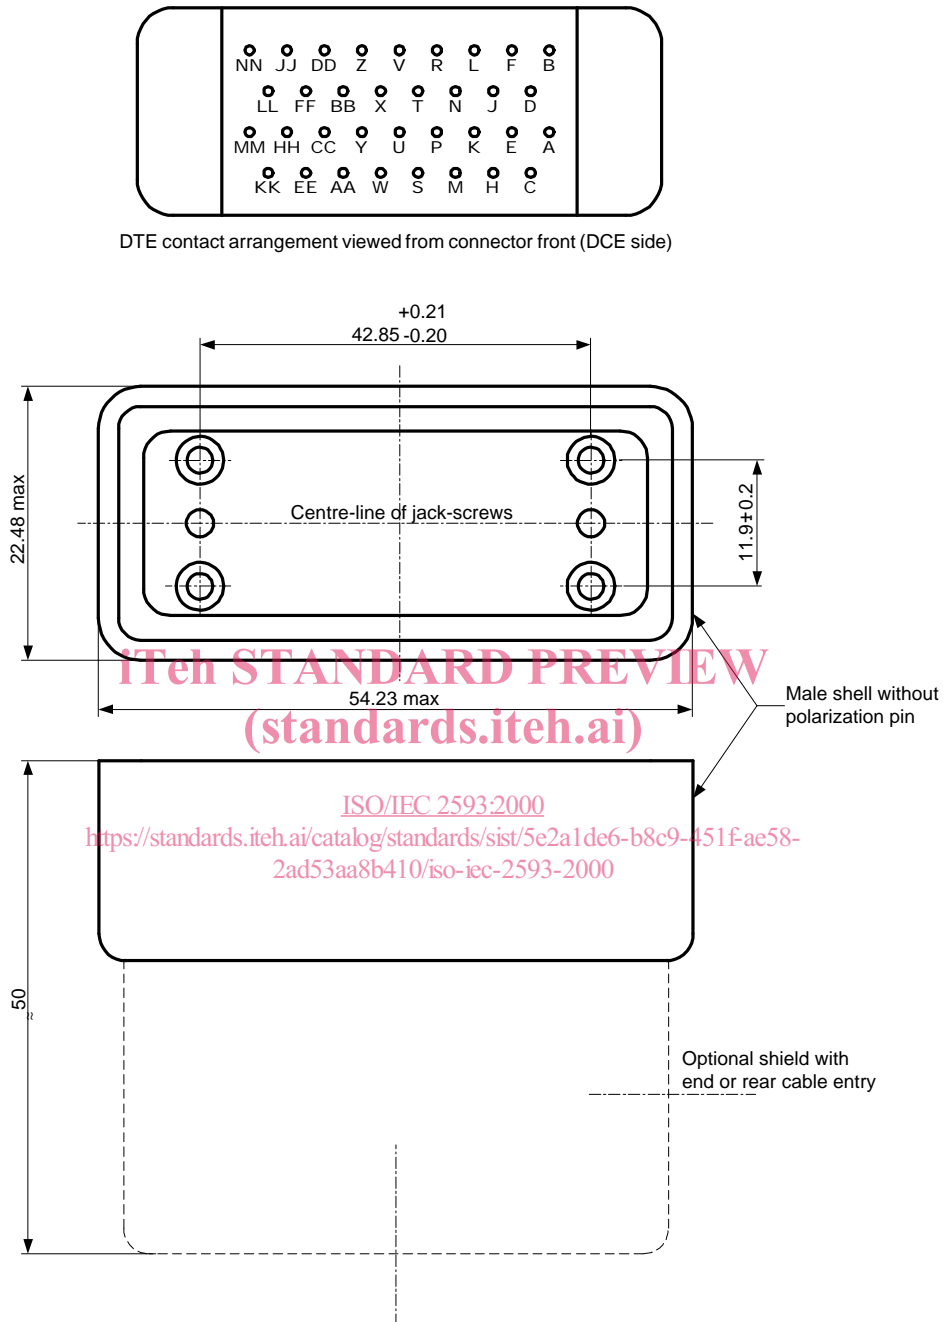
NN JJ DD Z V R L F B
LL FF BB X T N J D
MM HH CC Y U P K E A
KK EE AA W S M H C

DTE contact arrangement viewed from connector front (DCE side)

+0.21
42.85 -0.20

22.48 max

Centre-line of jack-screws

11.9±0.2

iTeh STANDARD PREVIEW
(standards.iteh.ai)

54.23 max

Male shell without polarization pin

ISO/IEC 2593:2000
https://standards.iteh.ai/catalog/standards/sist/5e2a1de6-b8c9-451f-ae58-2ad53aa8b410/iso-iec-2593-2000

50 ≈

Optional shield with end or rear cable entry